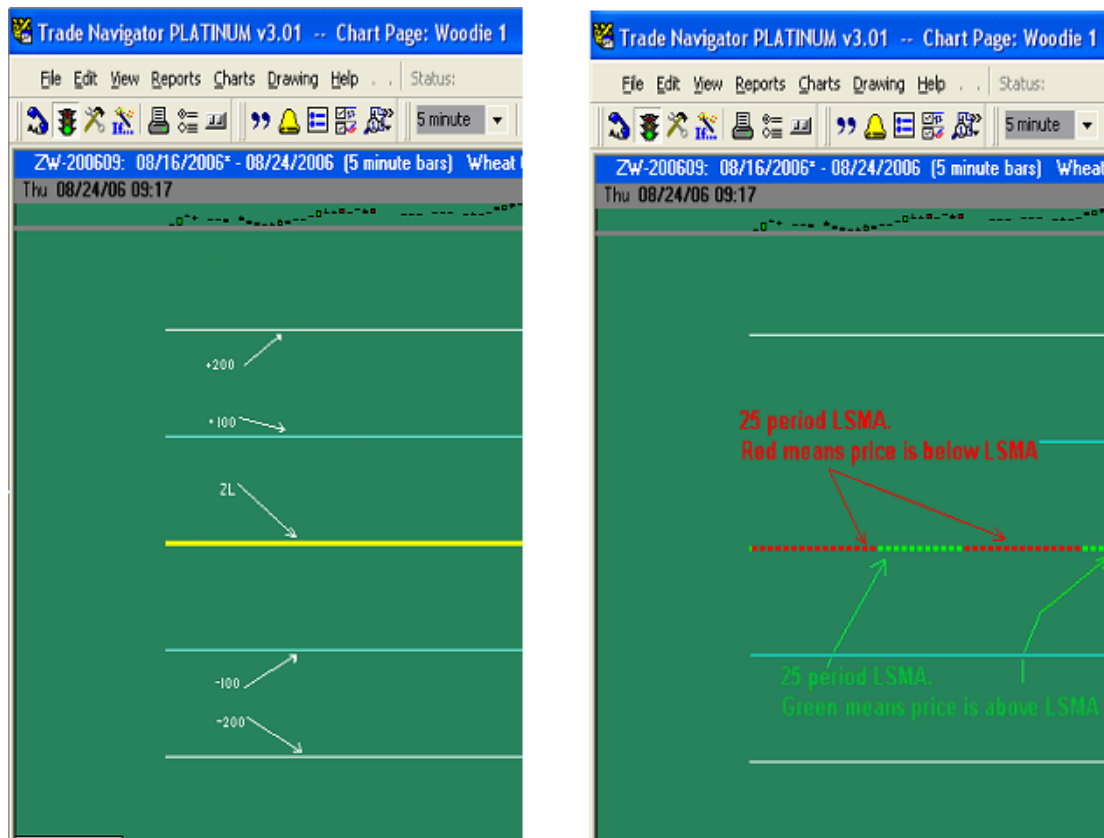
Trade Navigator PLATINUM v3.01 -- Chart Page: Woodie 1

File Edit View Reports Charts Drawing Help . . Status:

5 minute

ZW-200609: 08/16/2006* - 08/24/2006 (5 minute bars) Wheat

Thu 08/24/06 09:17

+200

+100

ZL

-100

-200

Trade Navigator PLATINUM v3.01 -- Chart Page: Woodie 1

File Edit View Reports Charts Drawing Help . . Status:

5 minute

ZW-200609: 08/16/2006* - 08/24/2006 (5 minute bars) Wheat

Thu 08/24/06 09:17

25 period LSMA.
Red means price is below LSMA

25 period LSMA.
Green means price is above LSMA